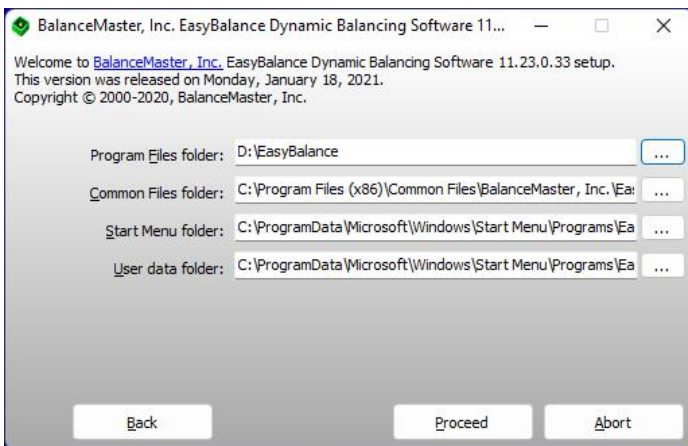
BalanceMaster, Inc. EasyBalance Dynamic Balancing Software 11...

Welcome to BalanceMaster, Inc. EasyBalance Dynamic Balancing Software 11.23.0.33 setup.
This version was released on Monday, January 18, 2021.
Copyright © 2000-2020, BalanceMaster, Inc.

Program Files folder: D:\EasyBalance ...

Common Files folder: C:\Program Files (x86)\Common Files\BalanceMaster, Inc.\Ea: ...

Start Menu folder: C:\ProgramData\Microsoft\Windows\Start Menu\Programs\Ea ...

User data folder: C:\ProgramData\Microsoft\Windows\Start Menu\Programs\Ea ...

Back

Proceed

Abort